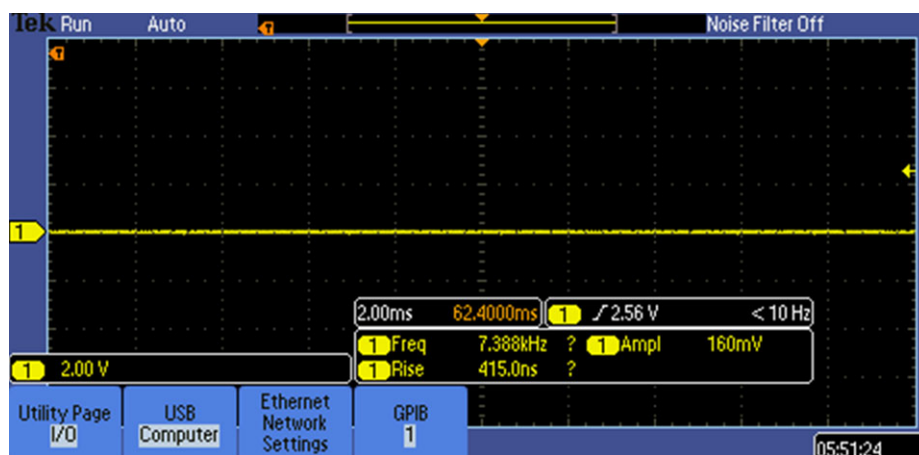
Tek Run Auto Noise Filter Off

1

2.00ms 62.4000ms 1 ⨍ 2.56 V < 10 Hz

1 Freq 7.388kHz ? 1 Ampl 160mV
1 Rise 415.0ns ?

1 2.00 V

Utility Page I/O

USB Computer

Ethernet Network Settings

GPIB 1

05:51:24